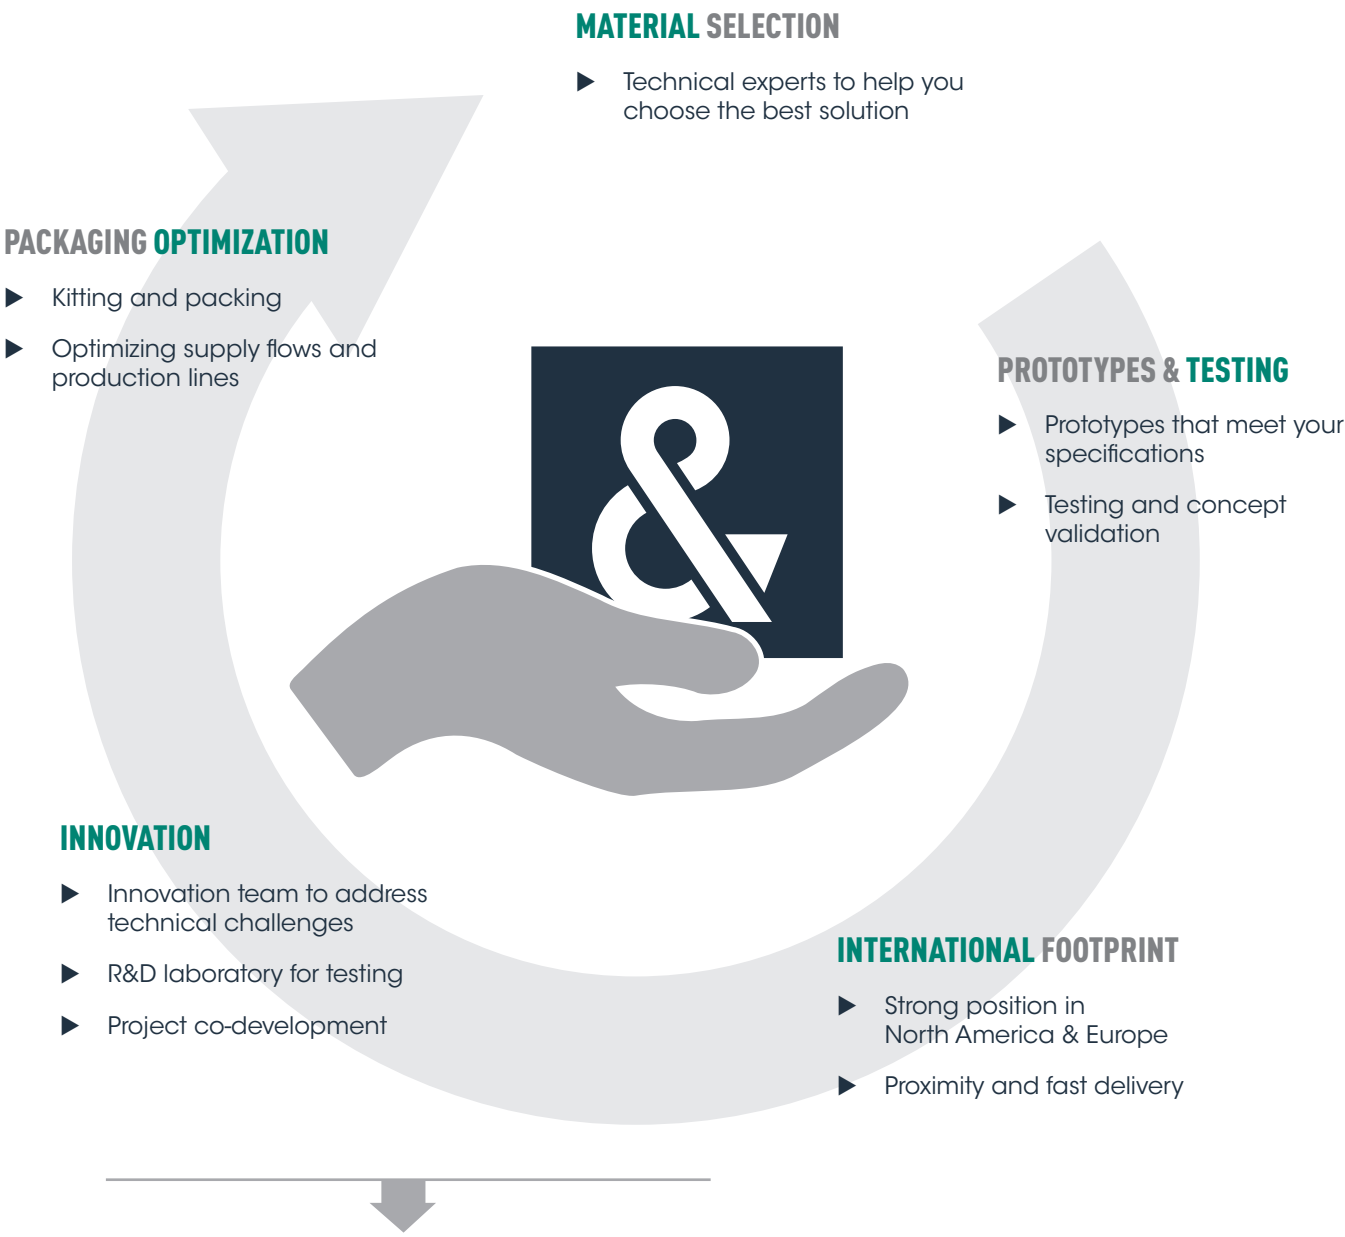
MATERIAL SELECTION

▶ Technical experts to help you choose the best solution

PACKAGING OPTIMIZATION

▶ Kitting and packing

▶ Optimizing supply flows and production lines

PROTOTYPES & TESTING

▶ Prototypes that meet your specifications

▶ Testing and concept validation

INNOVATION

▶ Innovation team to address technical challenges

▶ R&D laboratory for testing

▶ Project co-development

INTERNATIONAL FOOTPRINT

▶ Strong position in North America & Europe

▶ Proximity and fast delivery